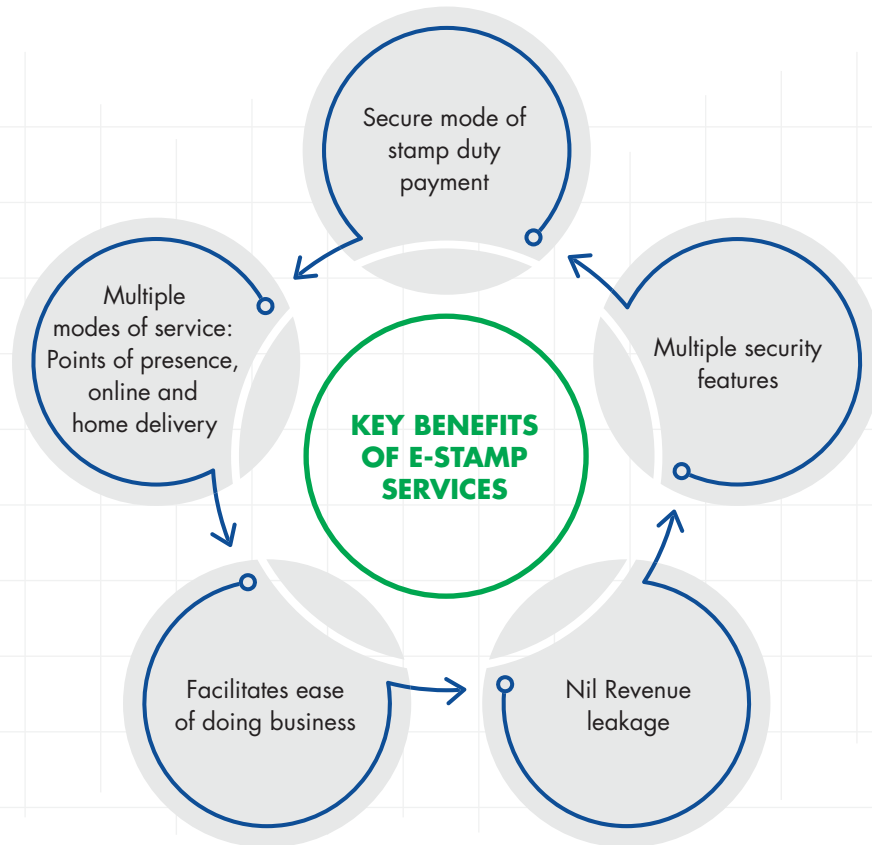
KEY BENEFITS OF E-STAMP SERVICES

Secure mode of stamp duty payment

Multiple security features

Nil Revenue leakage

Facilitates ease of doing business

Multiple modes of service: Points of presence, online and home delivery